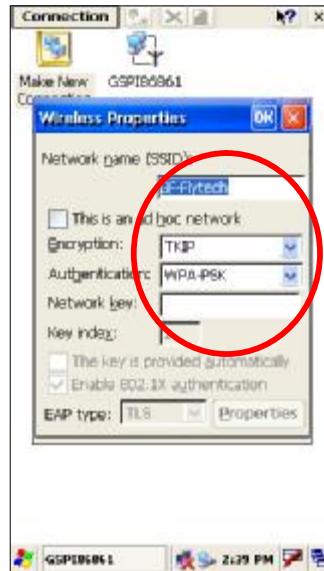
Connection

Make New Connection

GSPI86861

Wireless Properties

OK

Network name (SSID):

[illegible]F-Flytech

This is an ad hoc network

Encryption: TKIP

Authentication: WPA-PSK

Network key:

Key index:

The key is provided automatically

Enable 802.1X authentication

EAP type: TLS

Properties

GSPI86861

2:39 PM